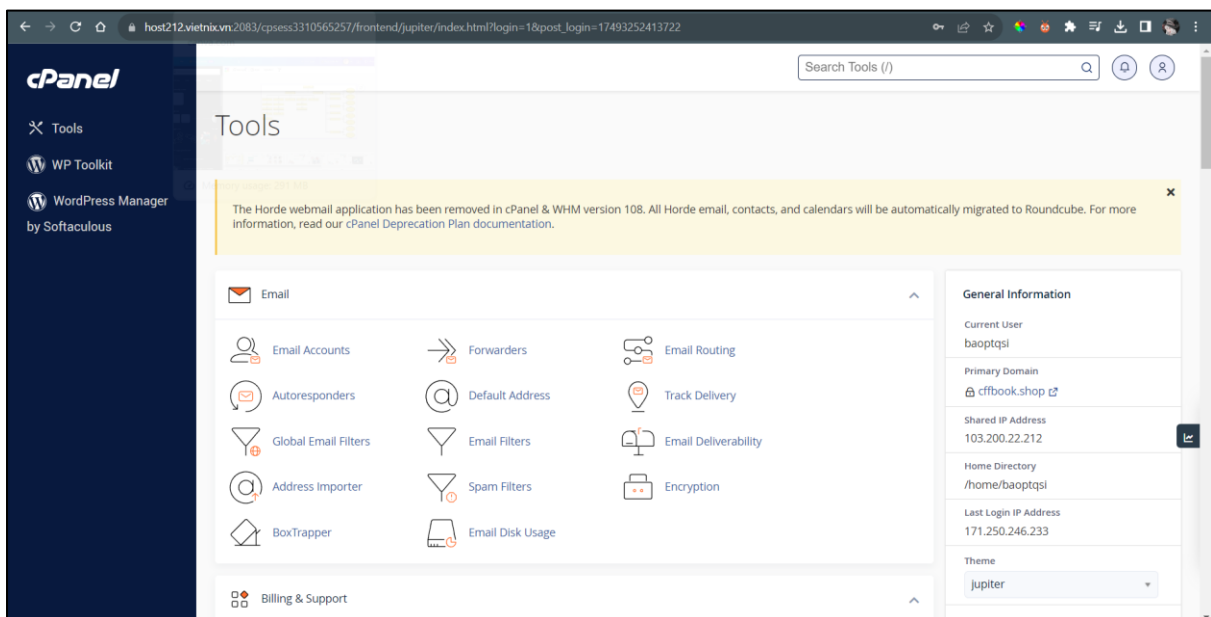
host212.vietnix.vn:2083/cpsess3310565257/frontend/jupiter/index.html?login=1&post_login=17493252413722

cPanel

Tools

WP Toolkit

WordPress Manager by Softaculous

Search Tools (/)

Tools

The Horde webmail application has been removed in cPanel & WHM version 108. All Horde email, contacts, and calendars will be automatically migrated to Roundcube. For more information, read our cPanel Deprecation Plan documentation.

×

Email

Email Accounts

Forwarders

Email Routing

Autoresponders

Default Address

Track Delivery

Global Email Filters

Email Filters

Email Deliverability

Address Importer

Spam Filters

Encryption

BoxTrapper

Email Disk Usage

Billing & Support

General Information

Current User
baoptqsi

Primary Domain
cffbook.shop

Shared IP Address
103.200.22.212

Home Directory
/home/baoptqsi

Last Login IP Address
171.250.246.233

Theme
jupiter